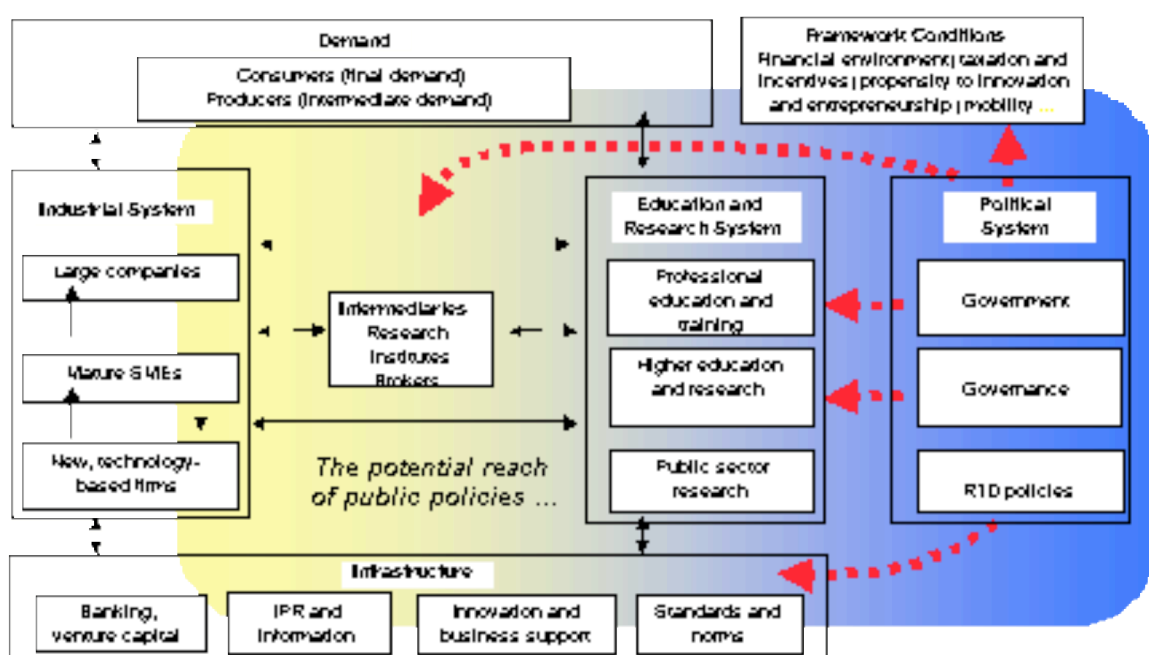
Demand

Consumers (final demand)
Producers (intermediate demand)

Framework Conditions
Financial environment | taxation and incentives | propensity to innovation and entrepreneurship | mobility ...

Industrial System

Large companies

Mature SMEs

New, technology-based firms

Intermediaries
Research
Institutes
Brokers

Education and Research System

Professional education and training

Higher education and research

Public sector research

Political System

Government

Governance

RTD policies

The potential reach of public policies ...

Infrastructure

Banking, venture capital

IPR and information

Innovation and business support

Standards and norms